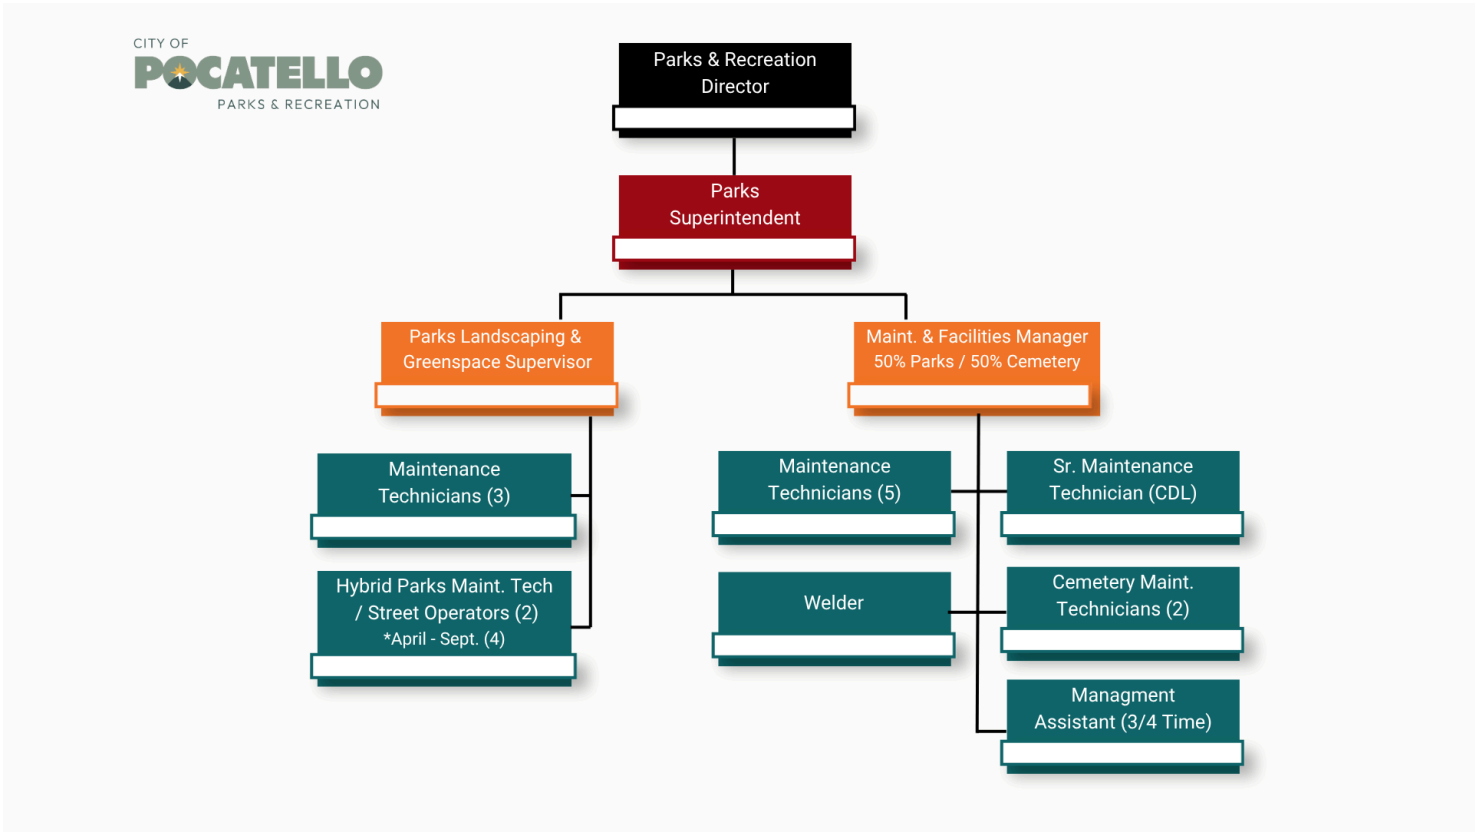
CITY OF
POCATELLO
PARKS & RECREATION

Parks & Recreation Director

Parks Superintendent

Parks Landscaping & Greenspace Supervisor

Maint. & Facilities Manager
50% Parks / 50% Cemetery

Maintenance Technicians (3)

Hybrid Parks Maint. Tech / Street Operators (2)
*April - Sept. (4)

Maintenance Technicians (5)

Sr. Maintenance Technician (CDL)

Welder

Cemetery Maint. Technicians (2)

Managment Assistant (3/4 Time)